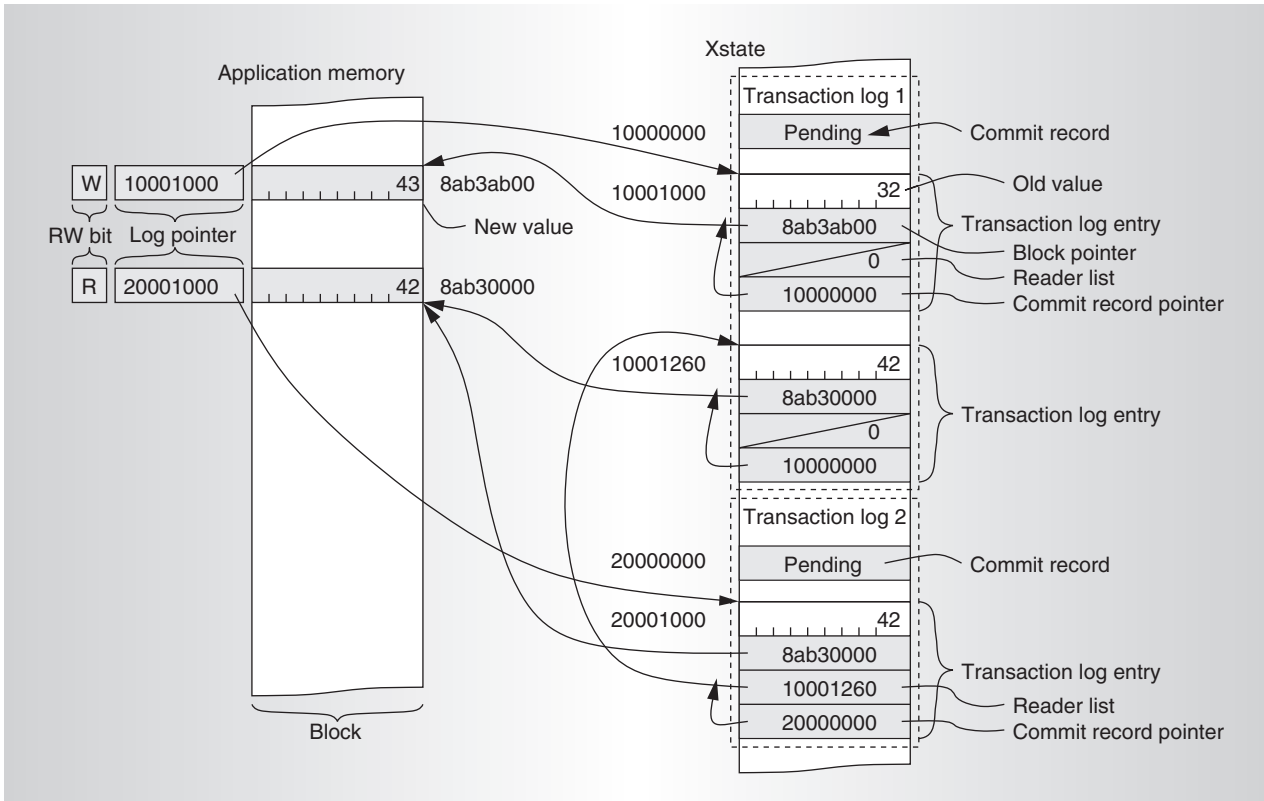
Application memory

W 10001000 43 8ab3ab00

RW bit Log pointer

New value

R 20001000 42 8ab30000

Block

Xstate

Transaction log 1

10000000 Pending Commit record

10001000 32 Old value

8ab3ab00 Transaction log entry

Block pointer

0 Reader list

10000000 Commit record pointer

10001260 42

8ab30000 Transaction log entry

0

10000000

Transaction log 2

20000000 Pending Commit record

20001000 42

8ab30000 Transaction log entry

10001260 Reader list

20000000 Commit record pointer